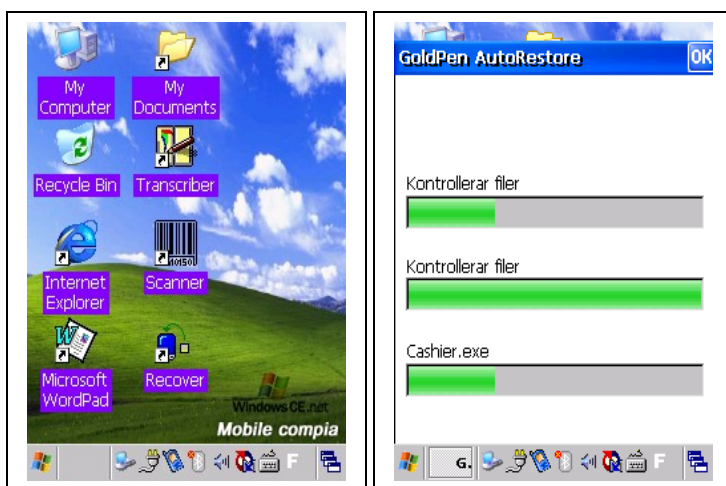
My Computer

My Documents

Recycle Bin

Transcriber

Internet Explorer

Scanner

Microsoft WordPad

Recover

Windows CE.net

Mobile compia

F

GoldPen AutoRestore

OK

Kontrollerar filer

Kontrollerar filer

Cashier.exe

G.

F